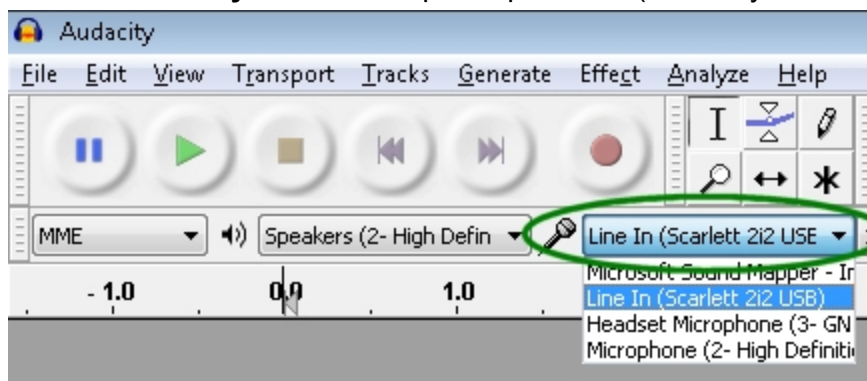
Audacity

File Edit View Transport Tracks Generate Effect Analyze Help

MME

Speakers (2- High Defin

Line In (Scarlett 2i2 USE

- 1.0 0.0 1.0

Microsoft Sound Mapper - Ir
Line In (Scarlett 2i2 USB)
Headset Microphone (3- GN
Microphone (2- High Definiti